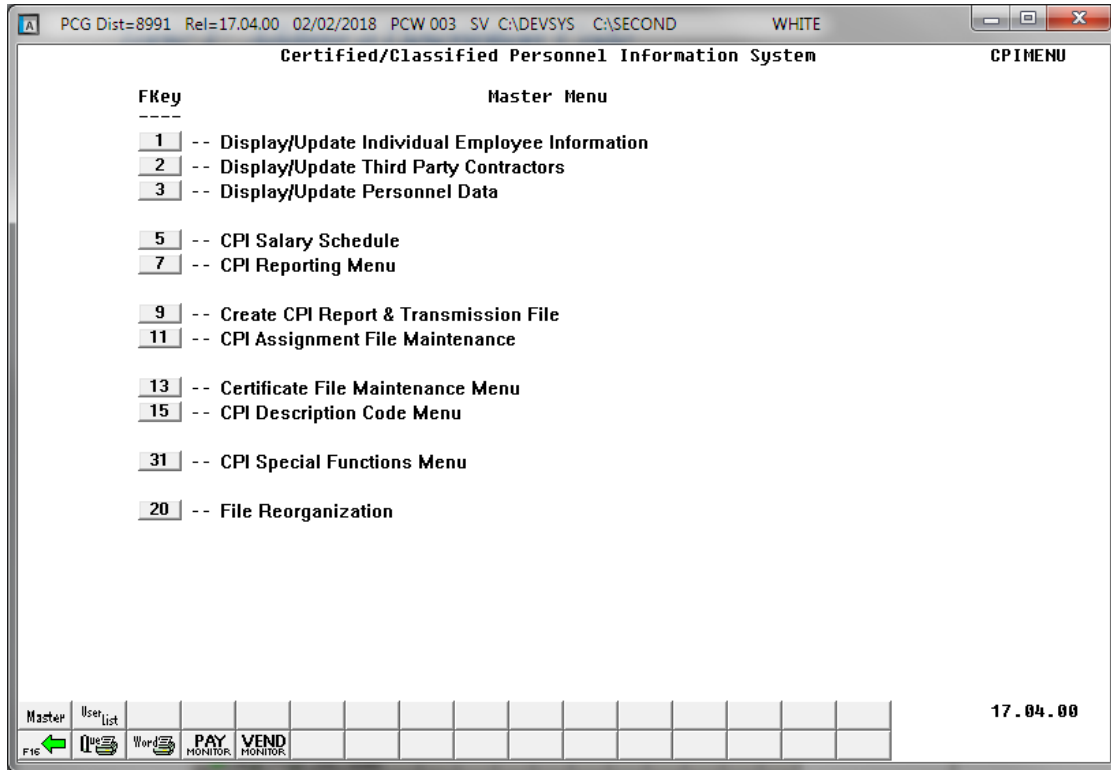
PCG Dist=8991 Rel=17.04.00 02/02/2018 PCW 003 SV C:\DEVSYS C:\SECOND WHITE

Certified/Classified Personnel Information System CPIMENU

FKey Master Menu
----

1 -- Display/Update Individual Employee Information
2 -- Display/Update Third Party Contractors
3 -- Display/Update Personnel Data

5 -- CPI Salary Schedule
7 -- CPI Reporting Menu

9 -- Create CPI Report & Transmission File
11 -- CPI Assignment File Maintenance

13 -- Certificate File Maintenance Menu
15 -- CPI Description Code Menu

31 -- CPI Special Functions Menu

20 -- File Reorganization

Master User List 17.04.00
F16 Que Word PAY MONITOR VEND MONITOR